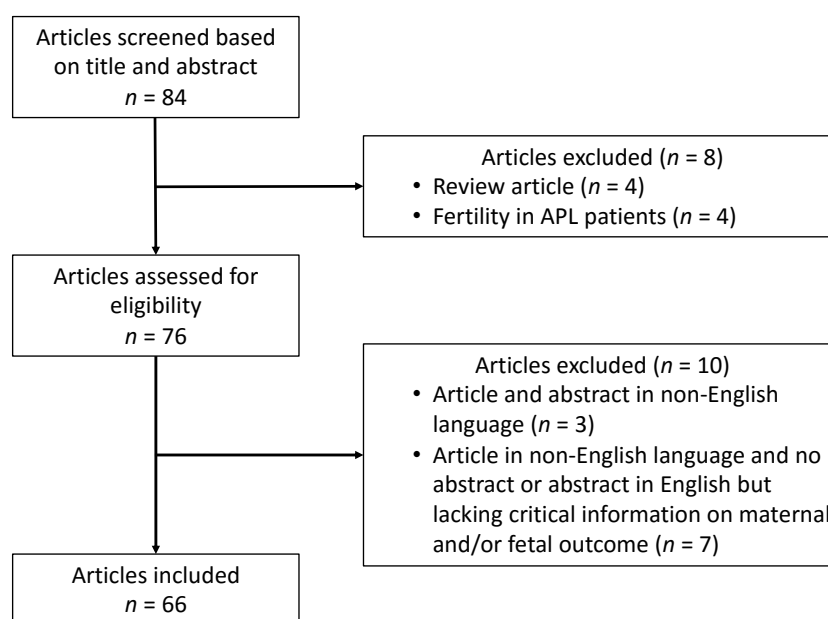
Articles screened based on title and abstract
$n$ = 84

Articles excluded ($n$ = 8)
• Review article ($n$ = 4)
• Fertility in APL patients ($n$ = 4)

Articles assessed for eligibility
$n$ = 76

Articles excluded ($n$ = 10)
• Article and abstract in non-English language ($n$ = 3)
• Article in non-English language and no abstract or abstract in English but lacking critical information on maternal and/or fetal outcome ($n$ = 7)

Articles included
$n$ = 66